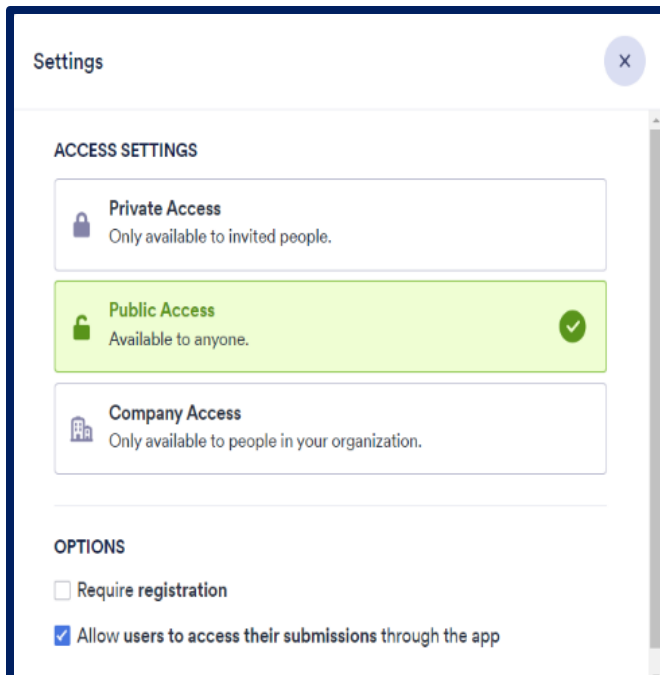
Settings

×

ACCESS SETTINGS

Private Access
Only available to invited people.

Public Access
Available to anyone.

Company Access
Only available to people in your organization.

OPTIONS

Require registration

Allow users to access their submissions through the app